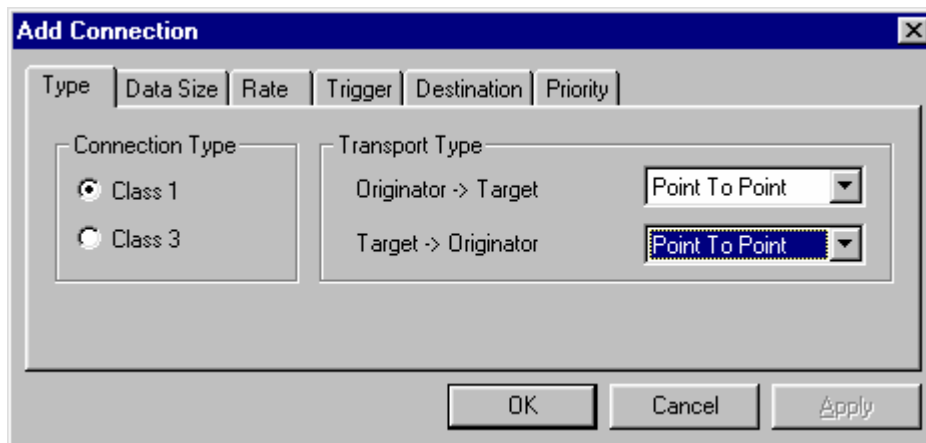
Add Connection

Type | Data Size | Rate | Trigger | Destination | Priority

Connection Type
Class 1
Class 3

Transport Type
Originator -> Target
Point To Point
Target -> Originator
Point To Point

OK
Cancel
Apply